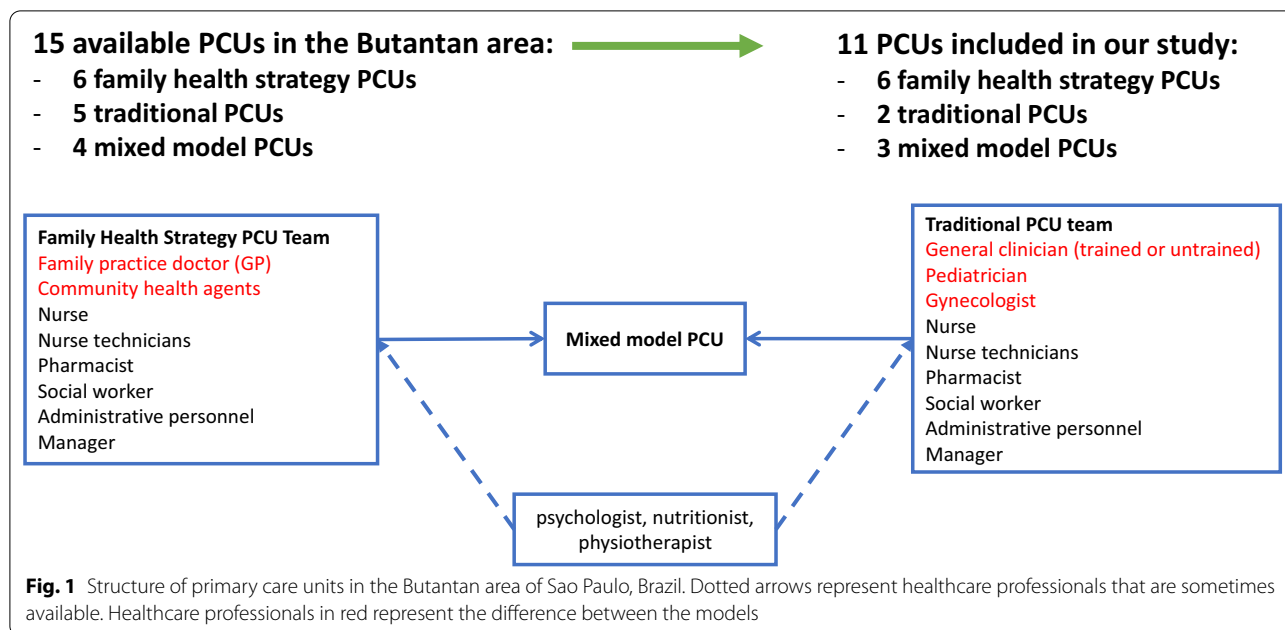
15 available PCUs in the Butantan area:
- 6 family health strategy PCUs
- 5 traditional PCUs
- 4 mixed model PCUs

11 PCUs included in our study:
- 6 family health strategy PCUs
- 2 traditional PCUs
- 3 mixed model PCUs

Family Health Strategy PCU Team
Family practice doctor (GP)
Community health agents
Nurse
Nurse technicians
Pharmacist
Social worker
Administrative personnel
Manager

Mixed model PCU

Traditional PCU team
General clinician (trained or untrained)
Pediatrician
Gynecologist
Nurse
Nurse technicians
Pharmacist
Social worker
Administrative personnel
Manager

psychologist, nutritionist, physiotherapist

Fig. 1 Structure of primary care units in the Butantan area of Sao Paulo, Brazil. Dotted arrows represent healthcare professionals that are sometimes available. Healthcare professionals in red represent the difference between the models